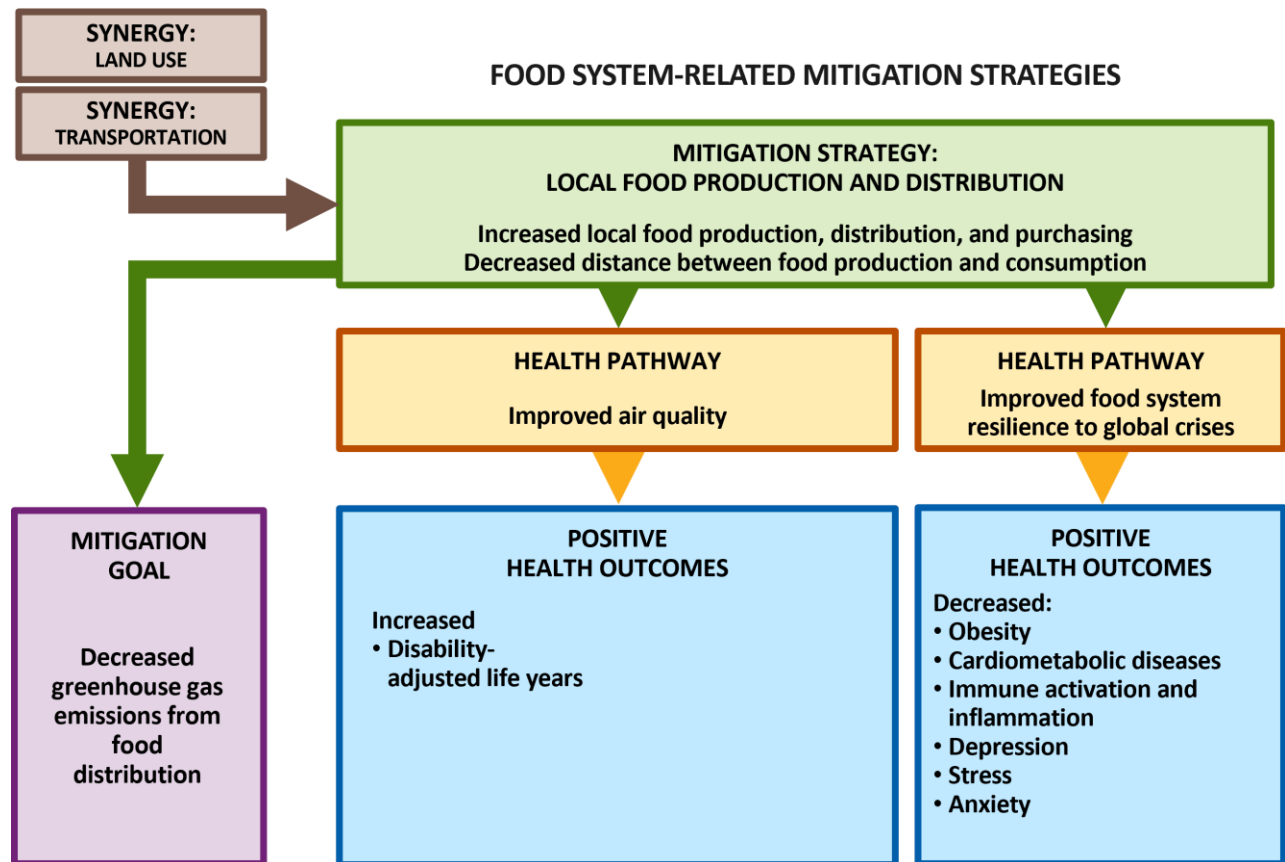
SYNERGY:
LAND USE

SYNERGY:
TRANSPORTATION

FOOD SYSTEM-RELATED MITIGATION STRATEGIES

MITIGATION STRATEGY:
LOCAL FOOD PRODUCTION AND DISTRIBUTION

Increased local food production, distribution, and purchasing
Decreased distance between food production and consumption

HEALTH PATHWAY

Improved air quality

HEALTH PATHWAY

Improved food system resilience to global crises

MITIGATION GOAL

Decreased greenhouse gas emissions from food distribution

POSITIVE HEALTH OUTCOMES

Increased
• Disability-adjusted life years

POSITIVE HEALTH OUTCOMES

Decreased:
• Obesity
• Cardiometabolic diseases
• Immune activation and inflammation
• Depression
• Stress
• Anxiety